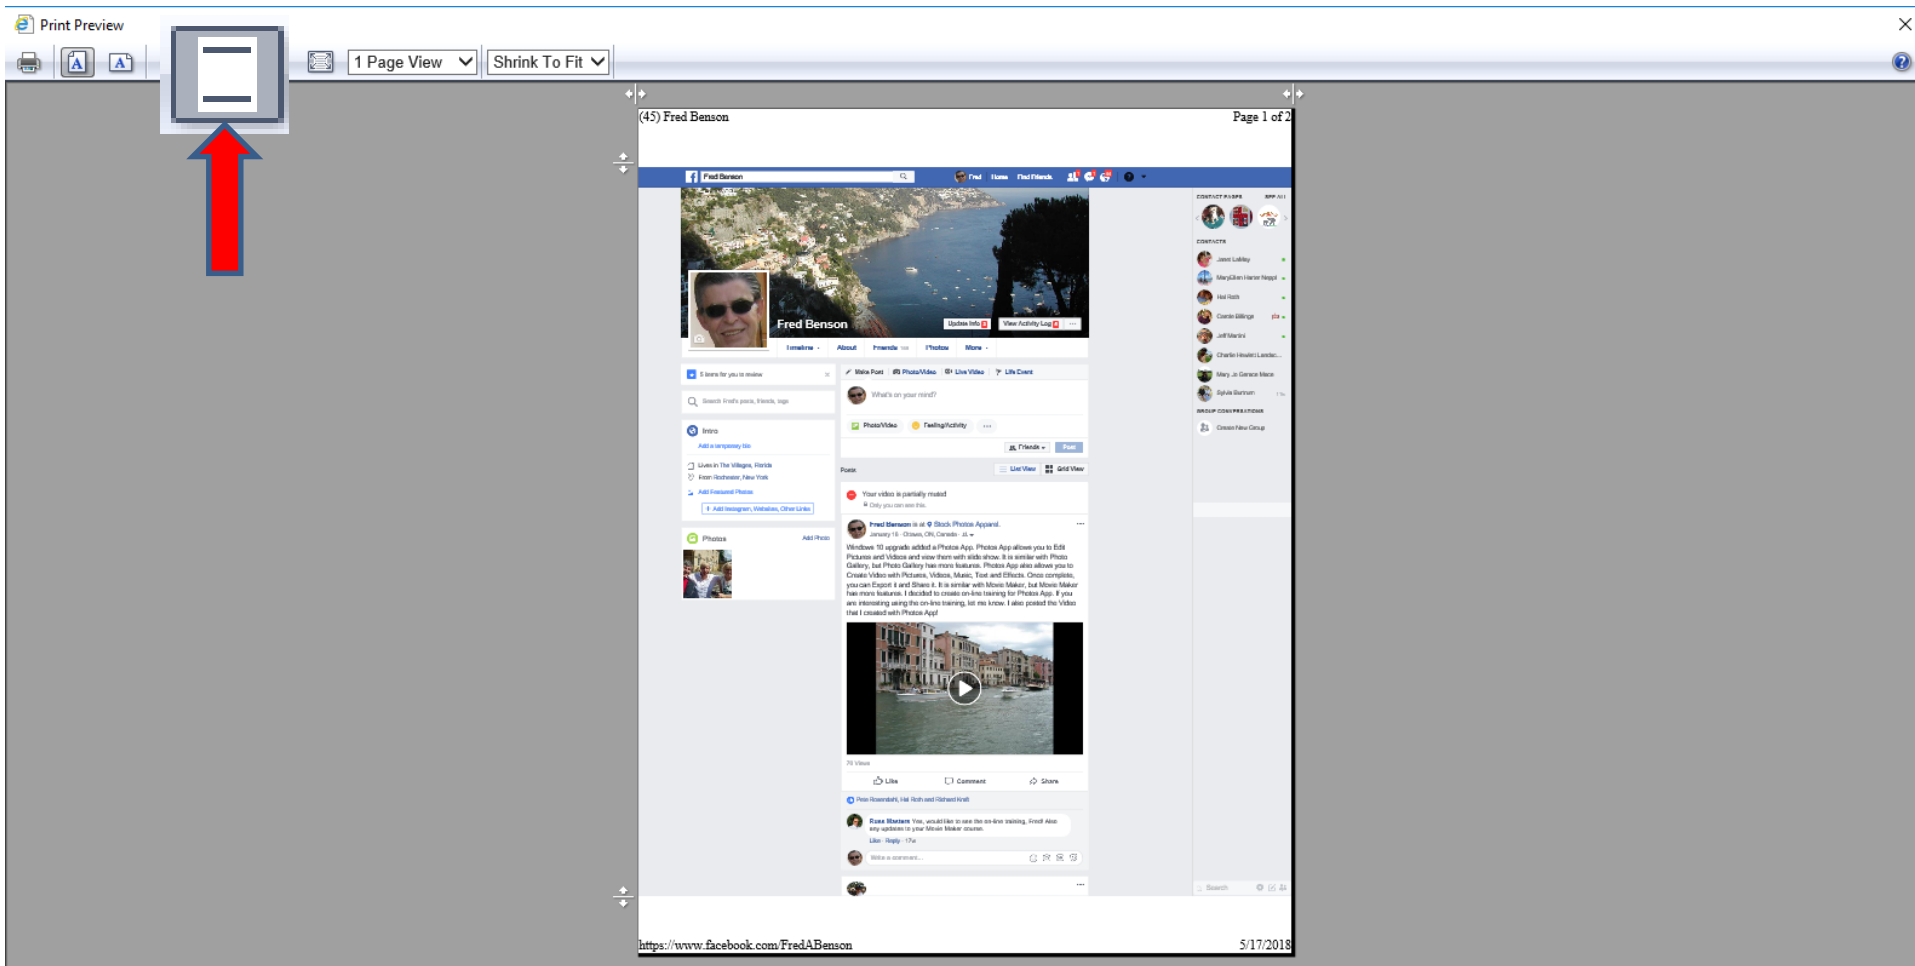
Print Preview

1 Page View
Shrink To Fit

(45) Fred Benson
Page 1 of 2

Fred Benson
Fred Home Find Friends

Fred Benson
Update Info
View Activity Log

Timeline About Friends Photos More

5 items for you to review

Search Fred's posts, friends, tags

Intro
Add a temporary bio
Lives in The Villages, Florida
From Rochester, New York
Add Featured Photos
Add Instagram, Websites, Other Links

Photos
Add Photo

Make Post Photo/Video Live Video Life Event
What's on your mind?
Photo/Video Feeling/Activity
Friends Post

Posts
List View Grid View

Your video is partially muted
Only you can see this.

Fred Benson is at Stock Photos Apparel.
January 16 · Ottawa, ON, Canada

Windows 10 upgrade added a Photos App. Photos App allows you to Edit Pictures and Videos and view them with slide show. It is similar with Photo Gallery, but Photo Gallery has more features. Photos App also allows you to Create Video with Pictures, Videos, Music, Text and Effects. Once complete, you can Export it and Share it. It is similar with Movie Maker, but Movie Maker has more features. I decided to create on-line training for Photos App. If you are interesting using the on-line training, let me know. I also posted the Video that I created with Photos App!

Like Comment Share

Write a comment...

CONTACT PAGES
CONTACTS
GROUP CONVERSATIONS
Create New Group
Search

https://www.facebook.com/FredABenson
5/17/2018